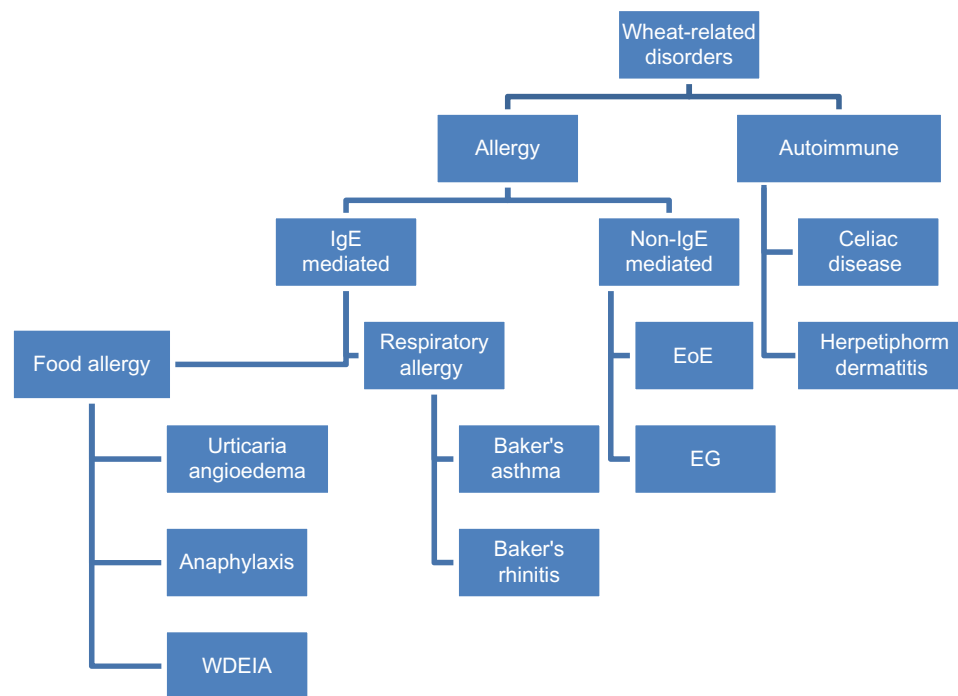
Wheat-related disorders

Allergy

Autoimmune

IgE mediated

Non-IgE mediated

Celiac disease

Herpetiphorm dermatitis

Food allergy

Respiratory allergy

EoE

EG

Urticaria angioedema

Anaphylaxis

WDEIA

Baker's asthma

Baker's rhinitis